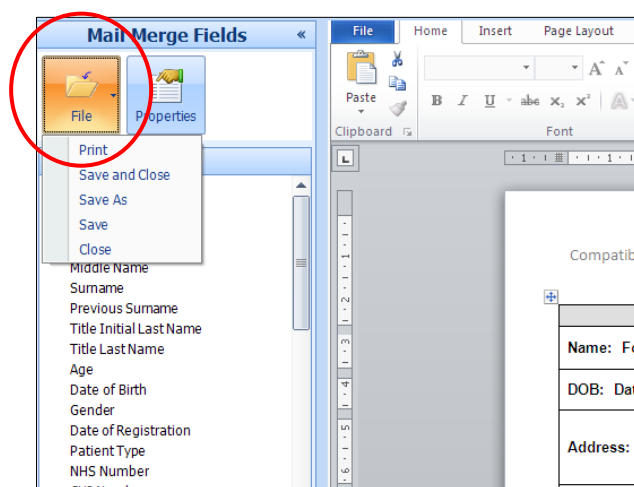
Mail Merge Fields «

File

Properties

Print
Save and Close
Save As
Save
Close

Middle Name
Surname
Previous Surname
Title Initial Last Name
Title Last Name
Age
Date of Birth
Gender
Date of Registration
Patient Type
NHS Number

File | Home | Insert | Page Layout

Paste

Clipboard

B I U abc $x_2$ $x^2$

Font

Compatib

Name: Fo

DOB: Dat

Address: